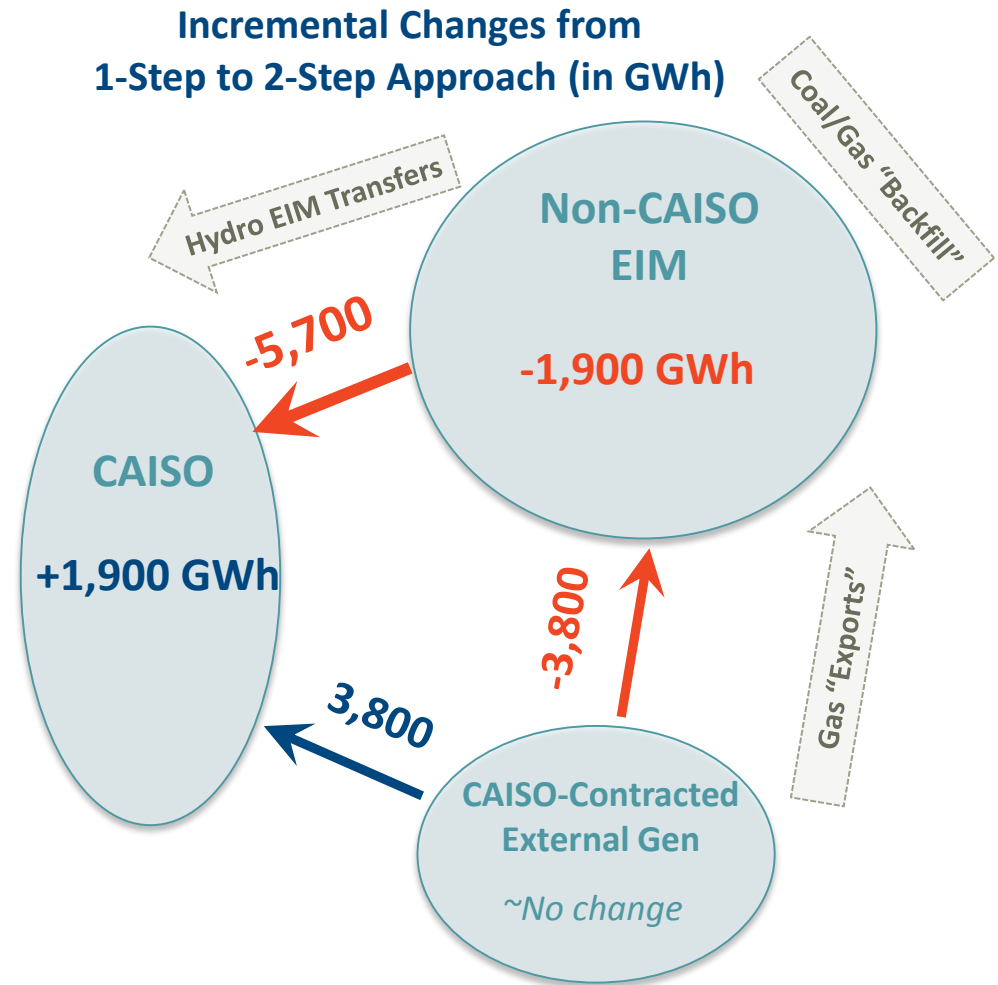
Incremental Changes from
1-Step to 2-Step Approach (in GWh)

Hydro EIM Transfers

Coal/Gas "Backfill"

Non-CAISO EIM

-1,900 GWh

-5,700

CAISO

+1,900 GWh

-3,800

Gas "Exports"

3,800

CAISO-Contracted External Gen

~No change